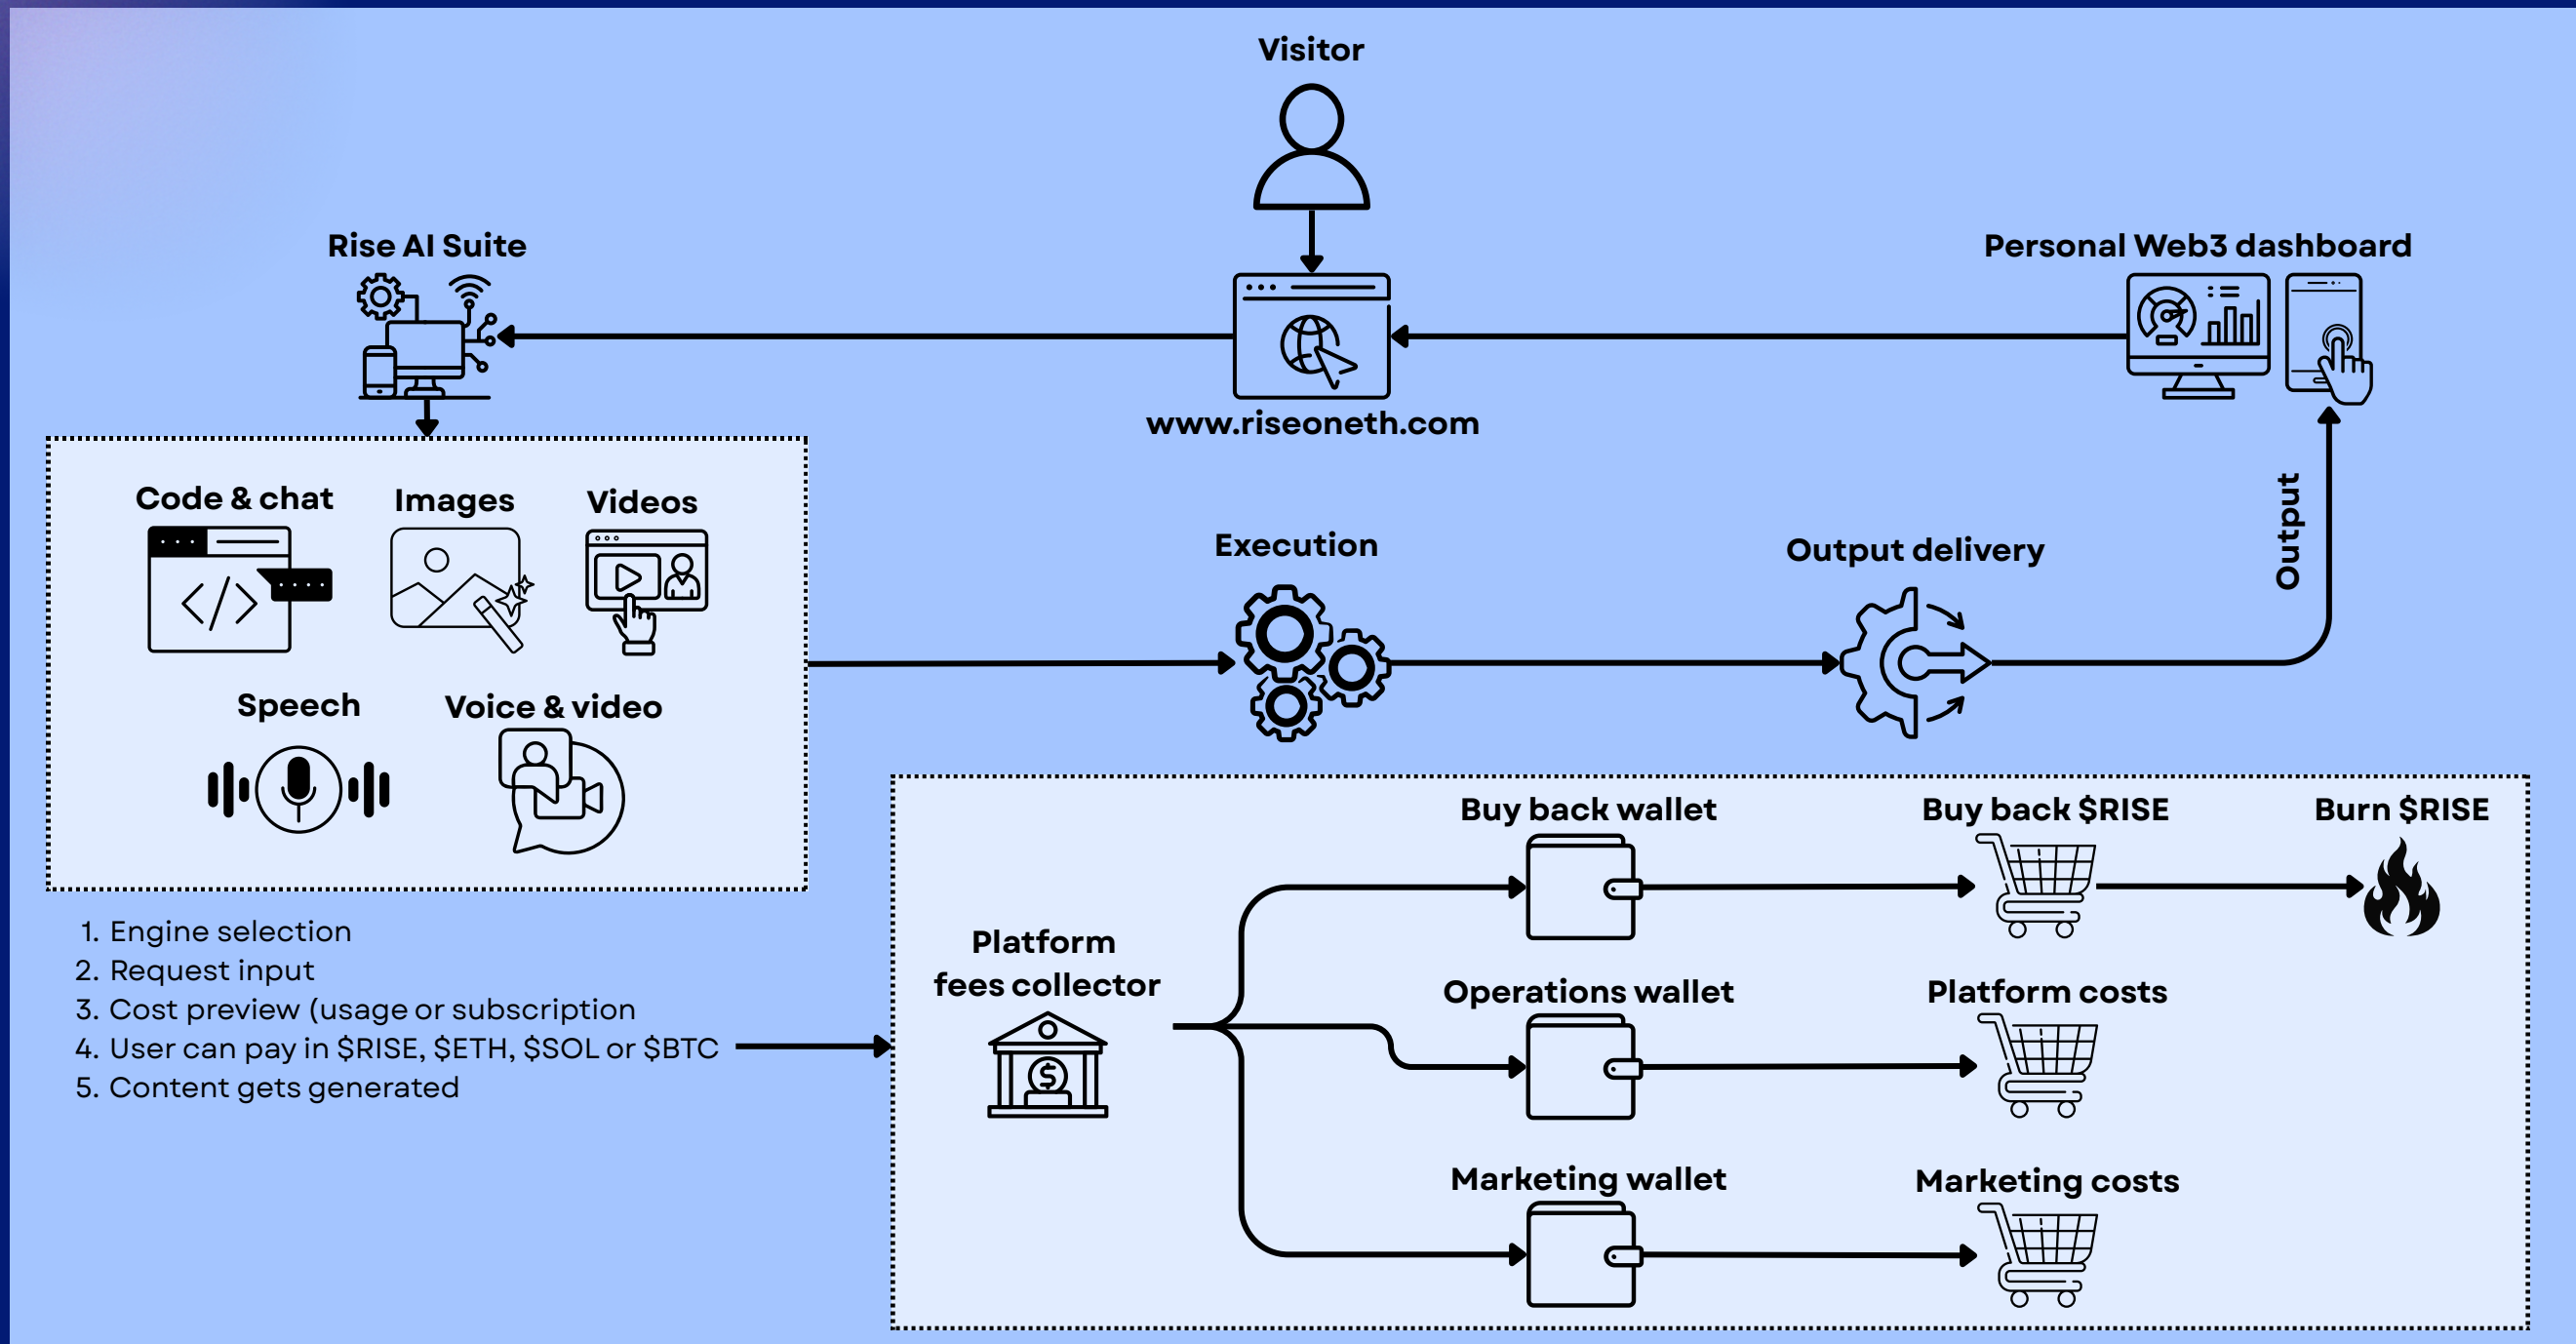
Visitor

Rise AI Suite

Personal Web3 dashboard

www.riseoneth.com

Code & chat

Images

Videos

Speech

Voice & video

Execution

Output delivery

Output

1. Engine selection
2. Request input
3. Cost preview (usage or subscription
4. User can pay in \$RISE, \$ETH, \$SOL or \$BTC
5. Content gets generated

Platform fees collector

Buy back wallet

Buy back \$RISE

Burn \$RISE

Operations wallet

Platform costs

Marketing wallet

Marketing costs